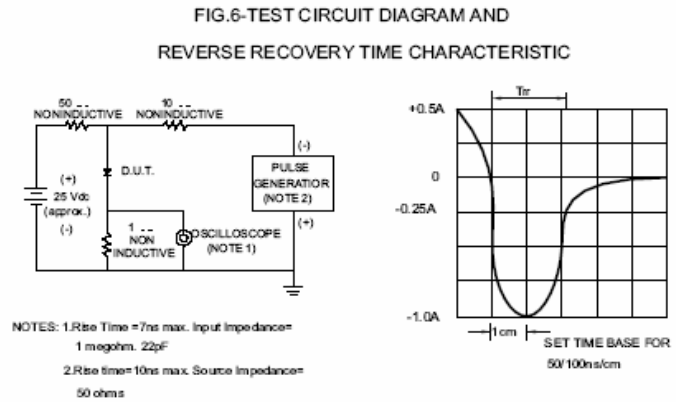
FIG.6-TEST CIRCUIT DIAGRAM AND

REVERSE RECOVERY TIME CHARACTERISTIC

50 - -
NONINDUCTIVE

10 - -
NONINDUCTIVE

(-)

PULSE GENERATIOR (NOTE 2)

(+)

D.U.T.

(+)
25 Vdc
(approx.)
(-)

1 - -
NON
INDUCTIVE

OSCILLOSCOPE
(NOTE 1)

Trr

+0.5A

0

-0.25A

-1.0A

1cm

SET TIME BASE FOR 50/100ns/cm

NOTES: 1.Rise Time =7ns max. Input Impedance= 1 megohm. 22pF

2.Rise time=10ns max. Source Impedance= 50 ohms